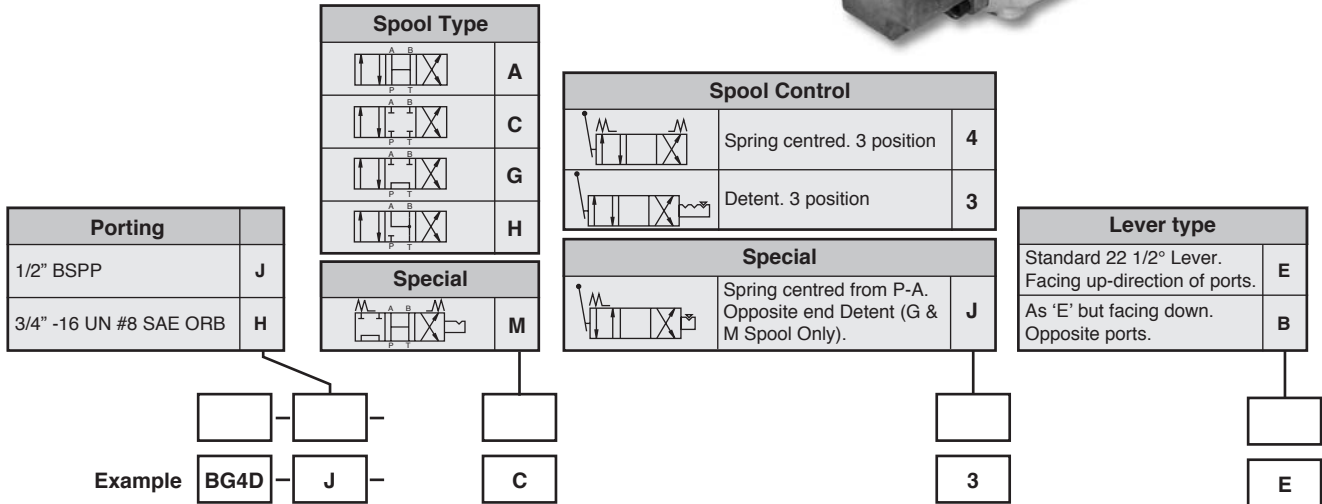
| Spool Type | |
|---|---|
| A B P T | A |
| A B P T | C |
| A B P T | G |
| A B P T | H |

| Special | |
|---|---|
| A B P T | M |

| Spool Control | | |
|---|---|---|
| | Spring centred. 3 position | 4 |
| | Detent. 3 position | 3 |

| Special | | |
|---|---|---|
| | Spring centred from P-A. Opposite end Detent (G & M Spool Only). | J |

| Porting | |
|---|---|
| 1/2" BSPP | J |
| 3/4" -16 UN #8 SAE ORB | H |

| Lever type | |
|---|---|
| Standard 22 1/2° Lever. Facing up-direction of ports. | E |
| As 'E' but facing down. Opposite ports. | B |

– –

Example BG4D – J – C 3 E